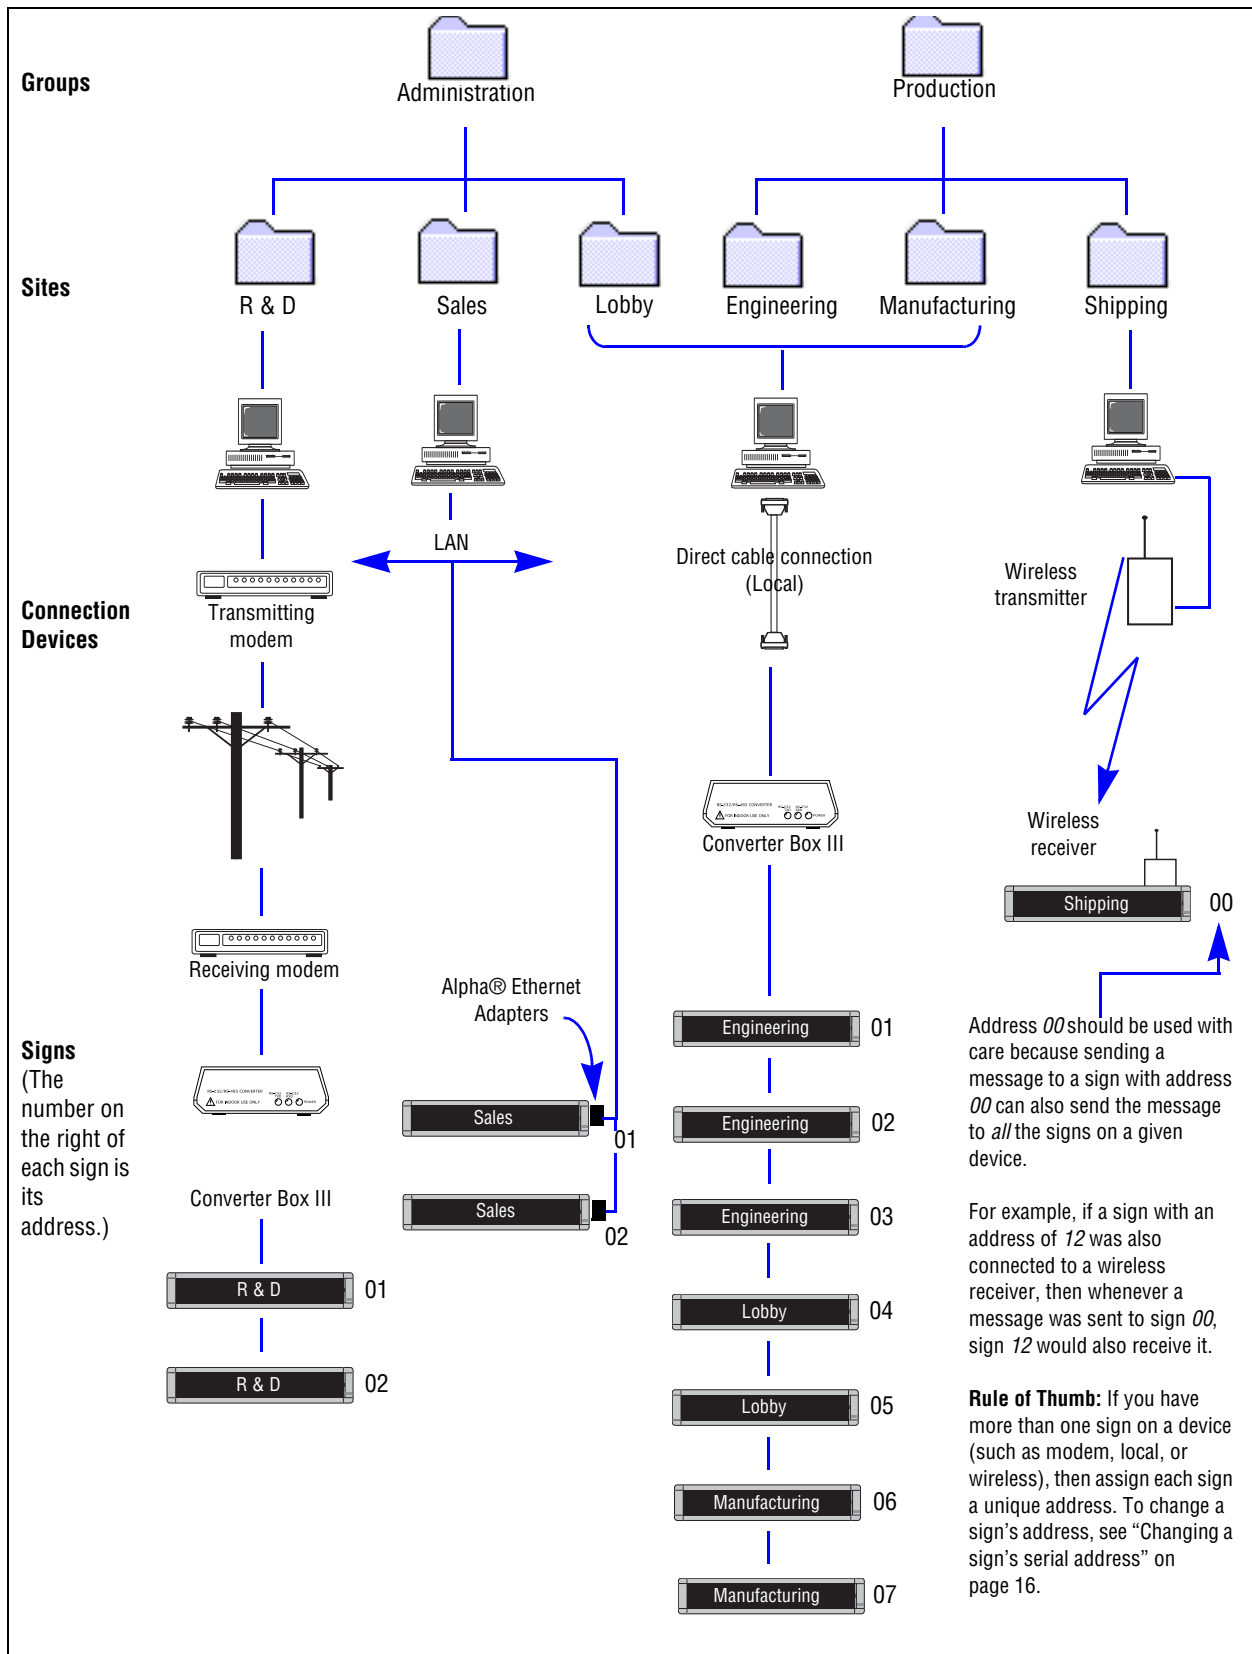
Groups

Administration

Production

Sites

R & D

Sales

Lobby

Engineering

Manufacturing

Shipping

LAN

Direct cable connection (Local)

Wireless transmitter

Connection Devices

Transmitting modem

Converter Box III

Wireless receiver

Shipping

00

Receiving modem

Alpha® Ethernet Adapters

Engineering

01

Address *00* should be used with care because sending a message to a sign with address *00* can also send the message to *all* the signs on a given device.

Signs (The number on the right of each sign is its address.)

Sales

01

Engineering

02

Converter Box III

Sales

02

Engineering

03

For example, if a sign with an address of *12* was also connected to a wireless receiver, then whenever a message was sent to sign *00*, sign *12* would also receive it.

R & D

01

Lobby

04

R & D

02

Lobby

05

**Rule of Thumb:** If you have more than one sign on a device (such as modem, local, or wireless), then assign each sign a unique address. To change a sign's address, see "Changing a sign's serial address" on page 16.

Manufacturing

06

Manufacturing

07